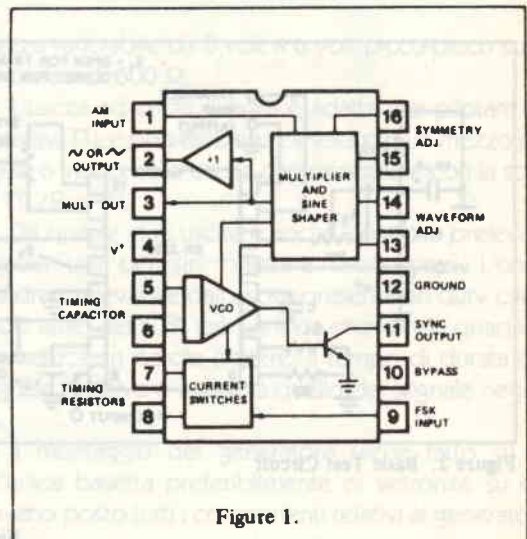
AM INPUT 1
∿ OR ⩘ OUTPUT 2
MULT OUT 3
V+ 4
TIMING CAPACITOR 5
6
TIMING RESISTORS 7
8

+1

MULTIPLIER AND SINE SHAPER

VCO

CURRENT SWITCHES

16 SYMMETRY ADJ
15
14 WAVEFORM ADJ
13
12 GROUND
11 SYNC OUTPUT
10 BYPASS
9 FSK INPUT

Figure 1.